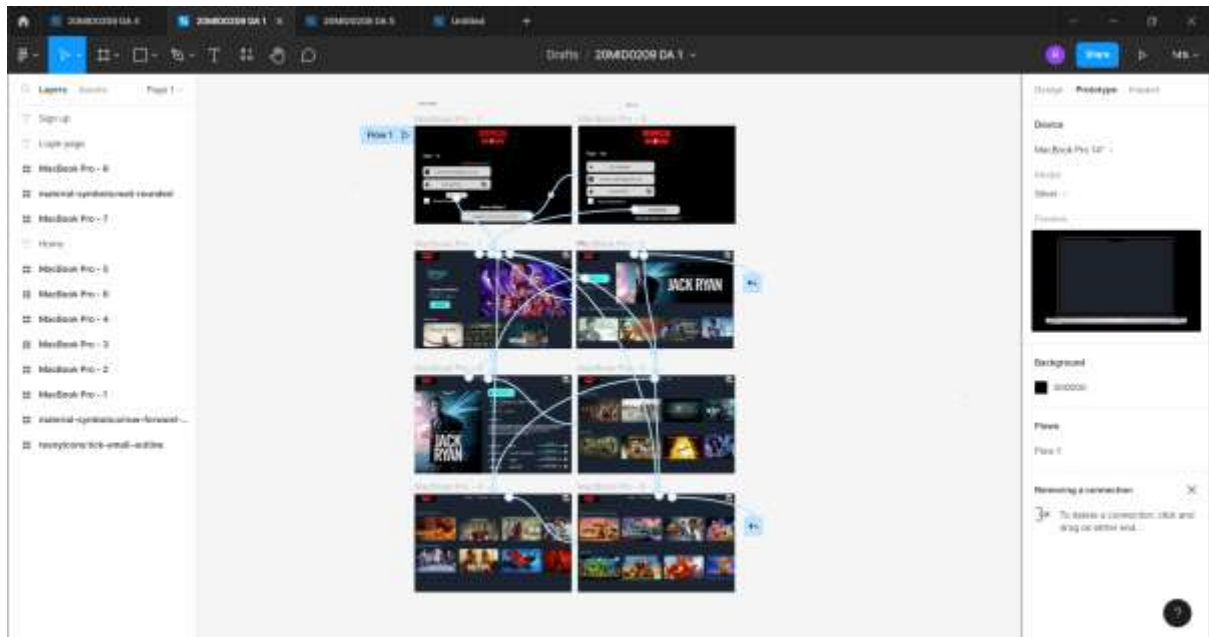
20MID0209 DA 1 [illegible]

Drafts / 20MID0209 DA 1

Share

Layers Assets Page 1

Sign up
Login page
MacBook Pro - 8
material-symbols:west-rounded
MacBook Pro - 7
Home
MacBook Pro - 5
MacBook Pro - 6
MacBook Pro - 4
MacBook Pro - 3
MacBook Pro - 2
MacBook Pro - 1
material-symbols:arrow-forward-...
teenyicons:tick-small-outline

Flow 1

JACK RYAN

JACK RYAN

Design Prototype Inspect

Device
MacBook Pro 14"
Model
Silver
Preview

Background
000000

Flows
Flow 1

Removing a connection
To delete a connection, click and drag on either end...